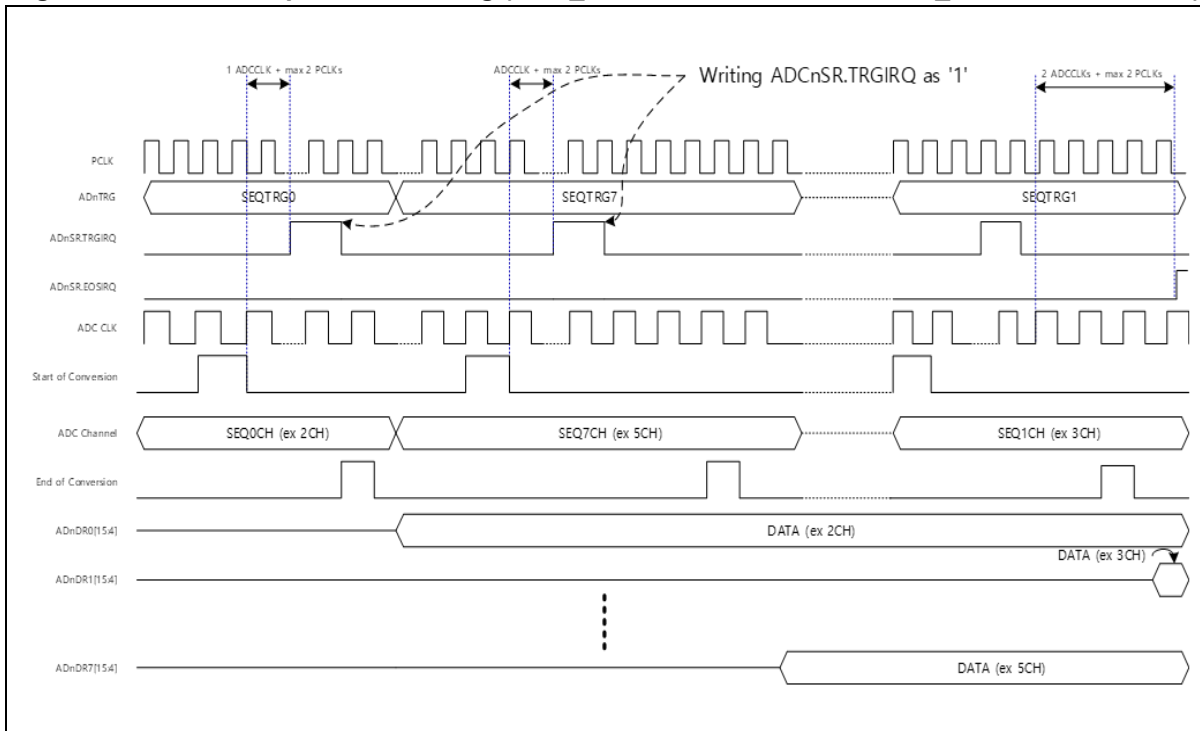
1 ADCCLK + max 2 PCLKs

ADCCLK + max 2 PCLKs

Writing ADCnSR.TRGIRQ as '1'

2 ADCCLKs + max 2 PCLKs

PCLK

ADnTRG

SEQTRG0

SEQTRG7

SEQTRG1

ADnSR.TRGIRQ

ADnSR.EOSIRQ

ADC CLK

Start of Conversion

ADC Channel

SEQ0CH (ex 2CH)

SEQ7CH (ex 5CH)

SEQ1CH (ex 3CH)

End of Conversion

ADnDR0[15:4]

DATA (ex 2CH)

DATA (ex 3CH)

ADnDR1[15:4]

ADnDR7[15:4]

DATA (ex 5CH)